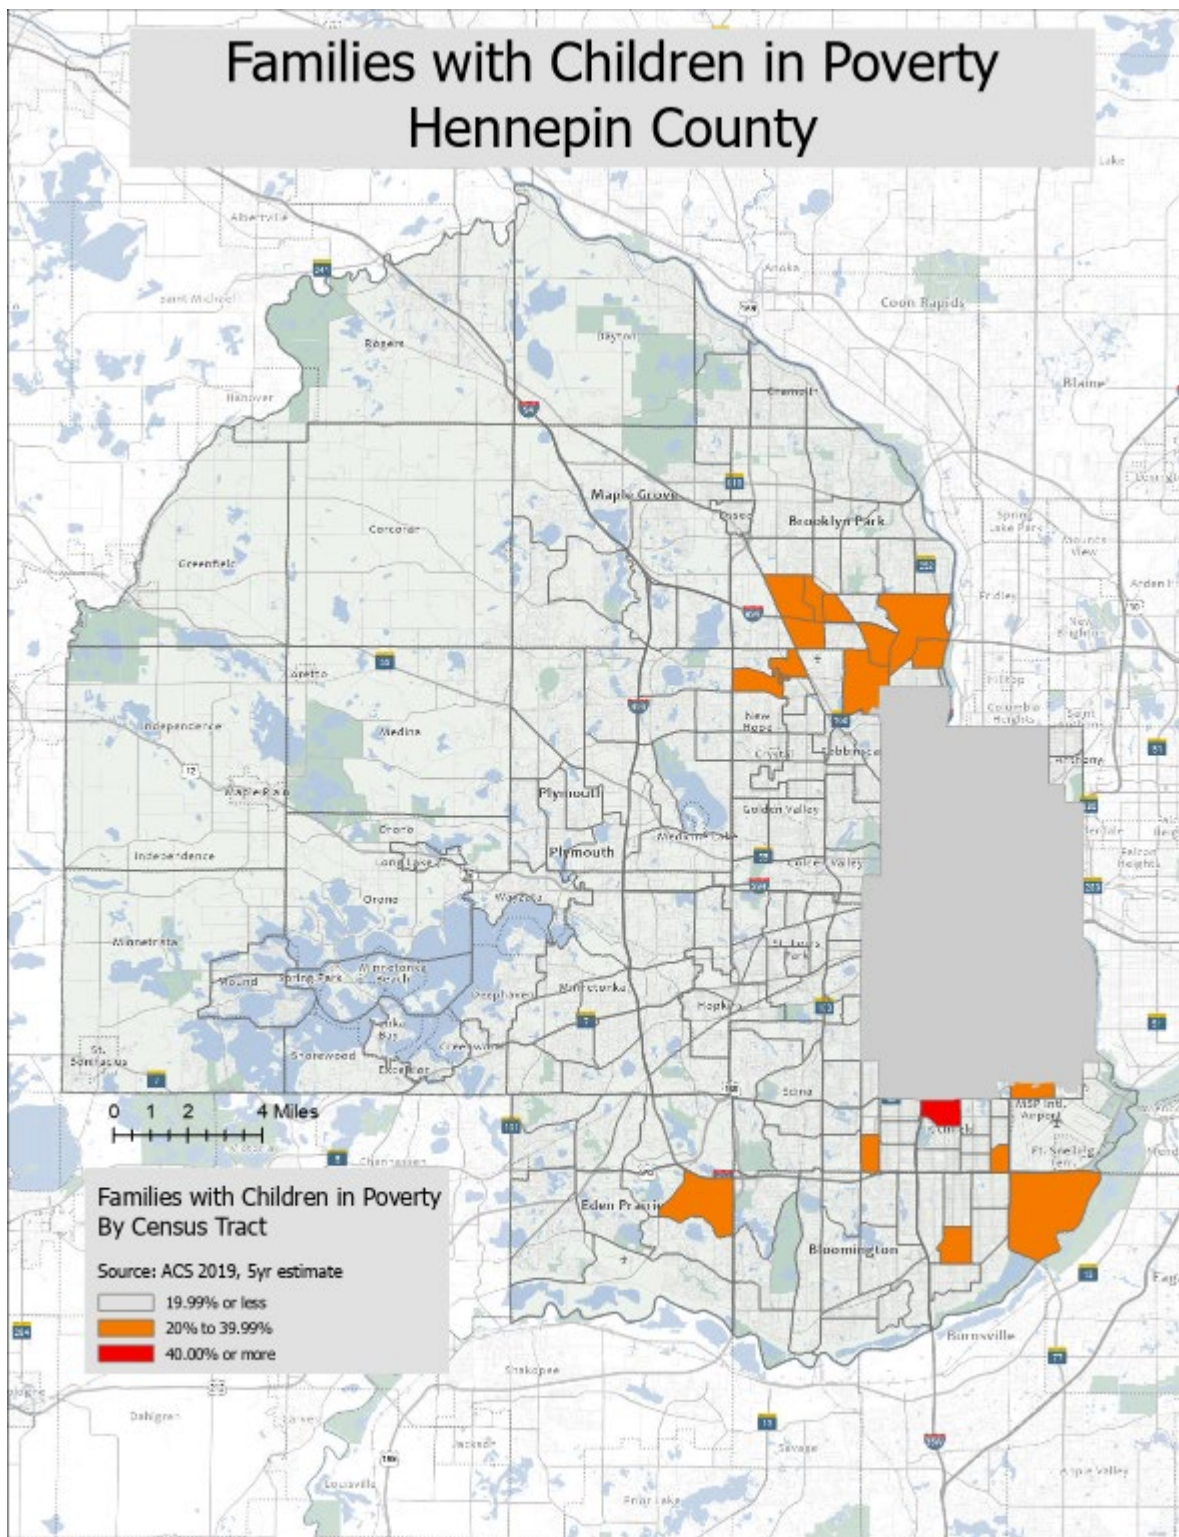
Families with Children in Poverty
Hennepin County

Albertville
Saint Michael
Rogers
Hanover
Dayton
Champlin
Anoka
Coon Rapids
Blaine
Maple Grove
Osseo
Brooklyn Park
Corcoran
Greenfield
Spring Lake Park
Mounds View
Arden Hills
Fridley
New Brighton
Loretto
Hilltop
Columbia Heights
Saint Anthony
Independence
Medina
New Hope
Crystal
Robbinsdale
Maple Plain
Plymouth
Golden Valley
Orono
Medicine Lake
Independence
Long Lake
Plymouth
Golden Valley
Falcon Heights
Wayzata
Orono
Minnetrista
St. Louis Park
Mound
Spring Park
Minnetonka Beach
Deephaven
Minnetonka
Hopkins
Tonka Bay
Greenwood
St. Bonifacius
Shorewood
Excelsior
Edina
MSP Intl. Airport
Richfield
Ft. Snelling
Chanhassen
Eden Prairie
Bloomington
Burnsville
Shakopee
Dahlgren
Savage
Apple Valley
Louisville
Prior Lake

0 1 2 4 Miles

Families with Children in Poverty
By Census Tract
Source: ACS 2019, 5yr estimate
19.99% or less
20% to 39.99%
40.00% or more